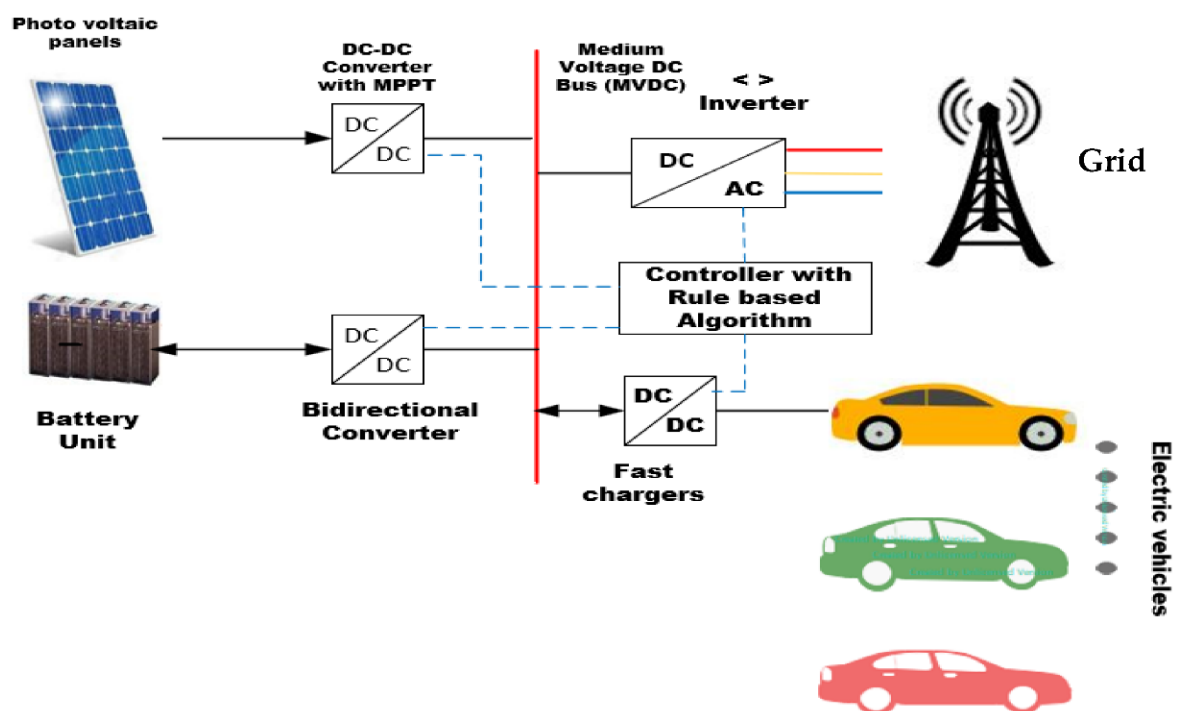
Photo voltaic panels

DC-DC Converter with MPPT

DC

DC

Medium Voltage DC Bus (MVDC)

< >

Inverter

DC

AC

Grid

Controller with Rule based Algorithm

DC

DC

Battery Unit

Bidirectional Converter

DC

DC

Fast chargers

Electric vehicles

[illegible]